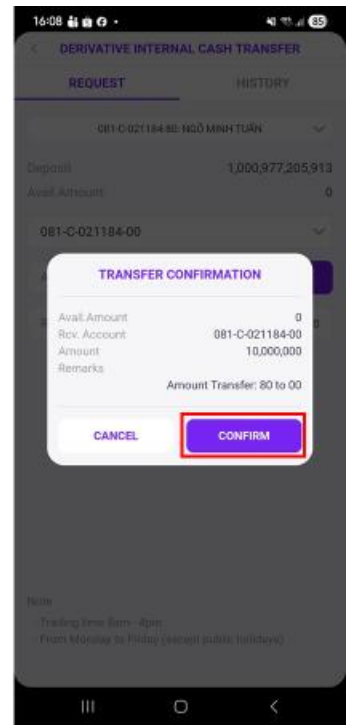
16:08

85

<

DERIVATIVE INTERNAL CASH TRANSFER

REQUEST

HISTORY

081-C-021184-80 NGÔ MINH TUẤN

Deposit

1,000,977,205,913

Avail Amount

0

081-C-021184-00

TRANSFER CONFIRMATION

Avail Amount

0

Rcv. Account

081-C-021184-00

Amount

10,000,000

Remarks

Amount Transfer: 80 to 00

CANCEL

CONFIRM

Note

- Trading time 8am - 4pm

- From Monday to Friday (except public holidays)